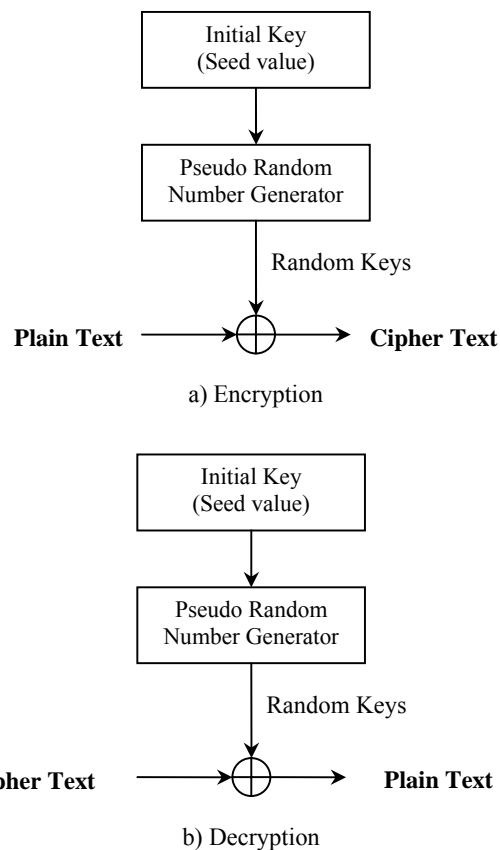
Initial Key
(Seed value)

Pseudo Random
Number Generator

Random Keys

Plain Text

Cipher Text

a) Encryption

Initial Key
(Seed value)

Pseudo Random
Number Generator

Random Keys

pher Text

Plain Text

b) Decryption